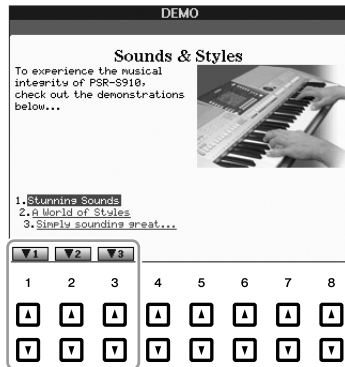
DEMO

Sounds & Styles

To experience the musical integrity of PSR-S910, check out the demonstrations below...

1. Stunning Sounds
2. A World of Styles
3. Simply sounding great...

▼1 ▼2 ▼3

1 2 3 4 5 6 7 8